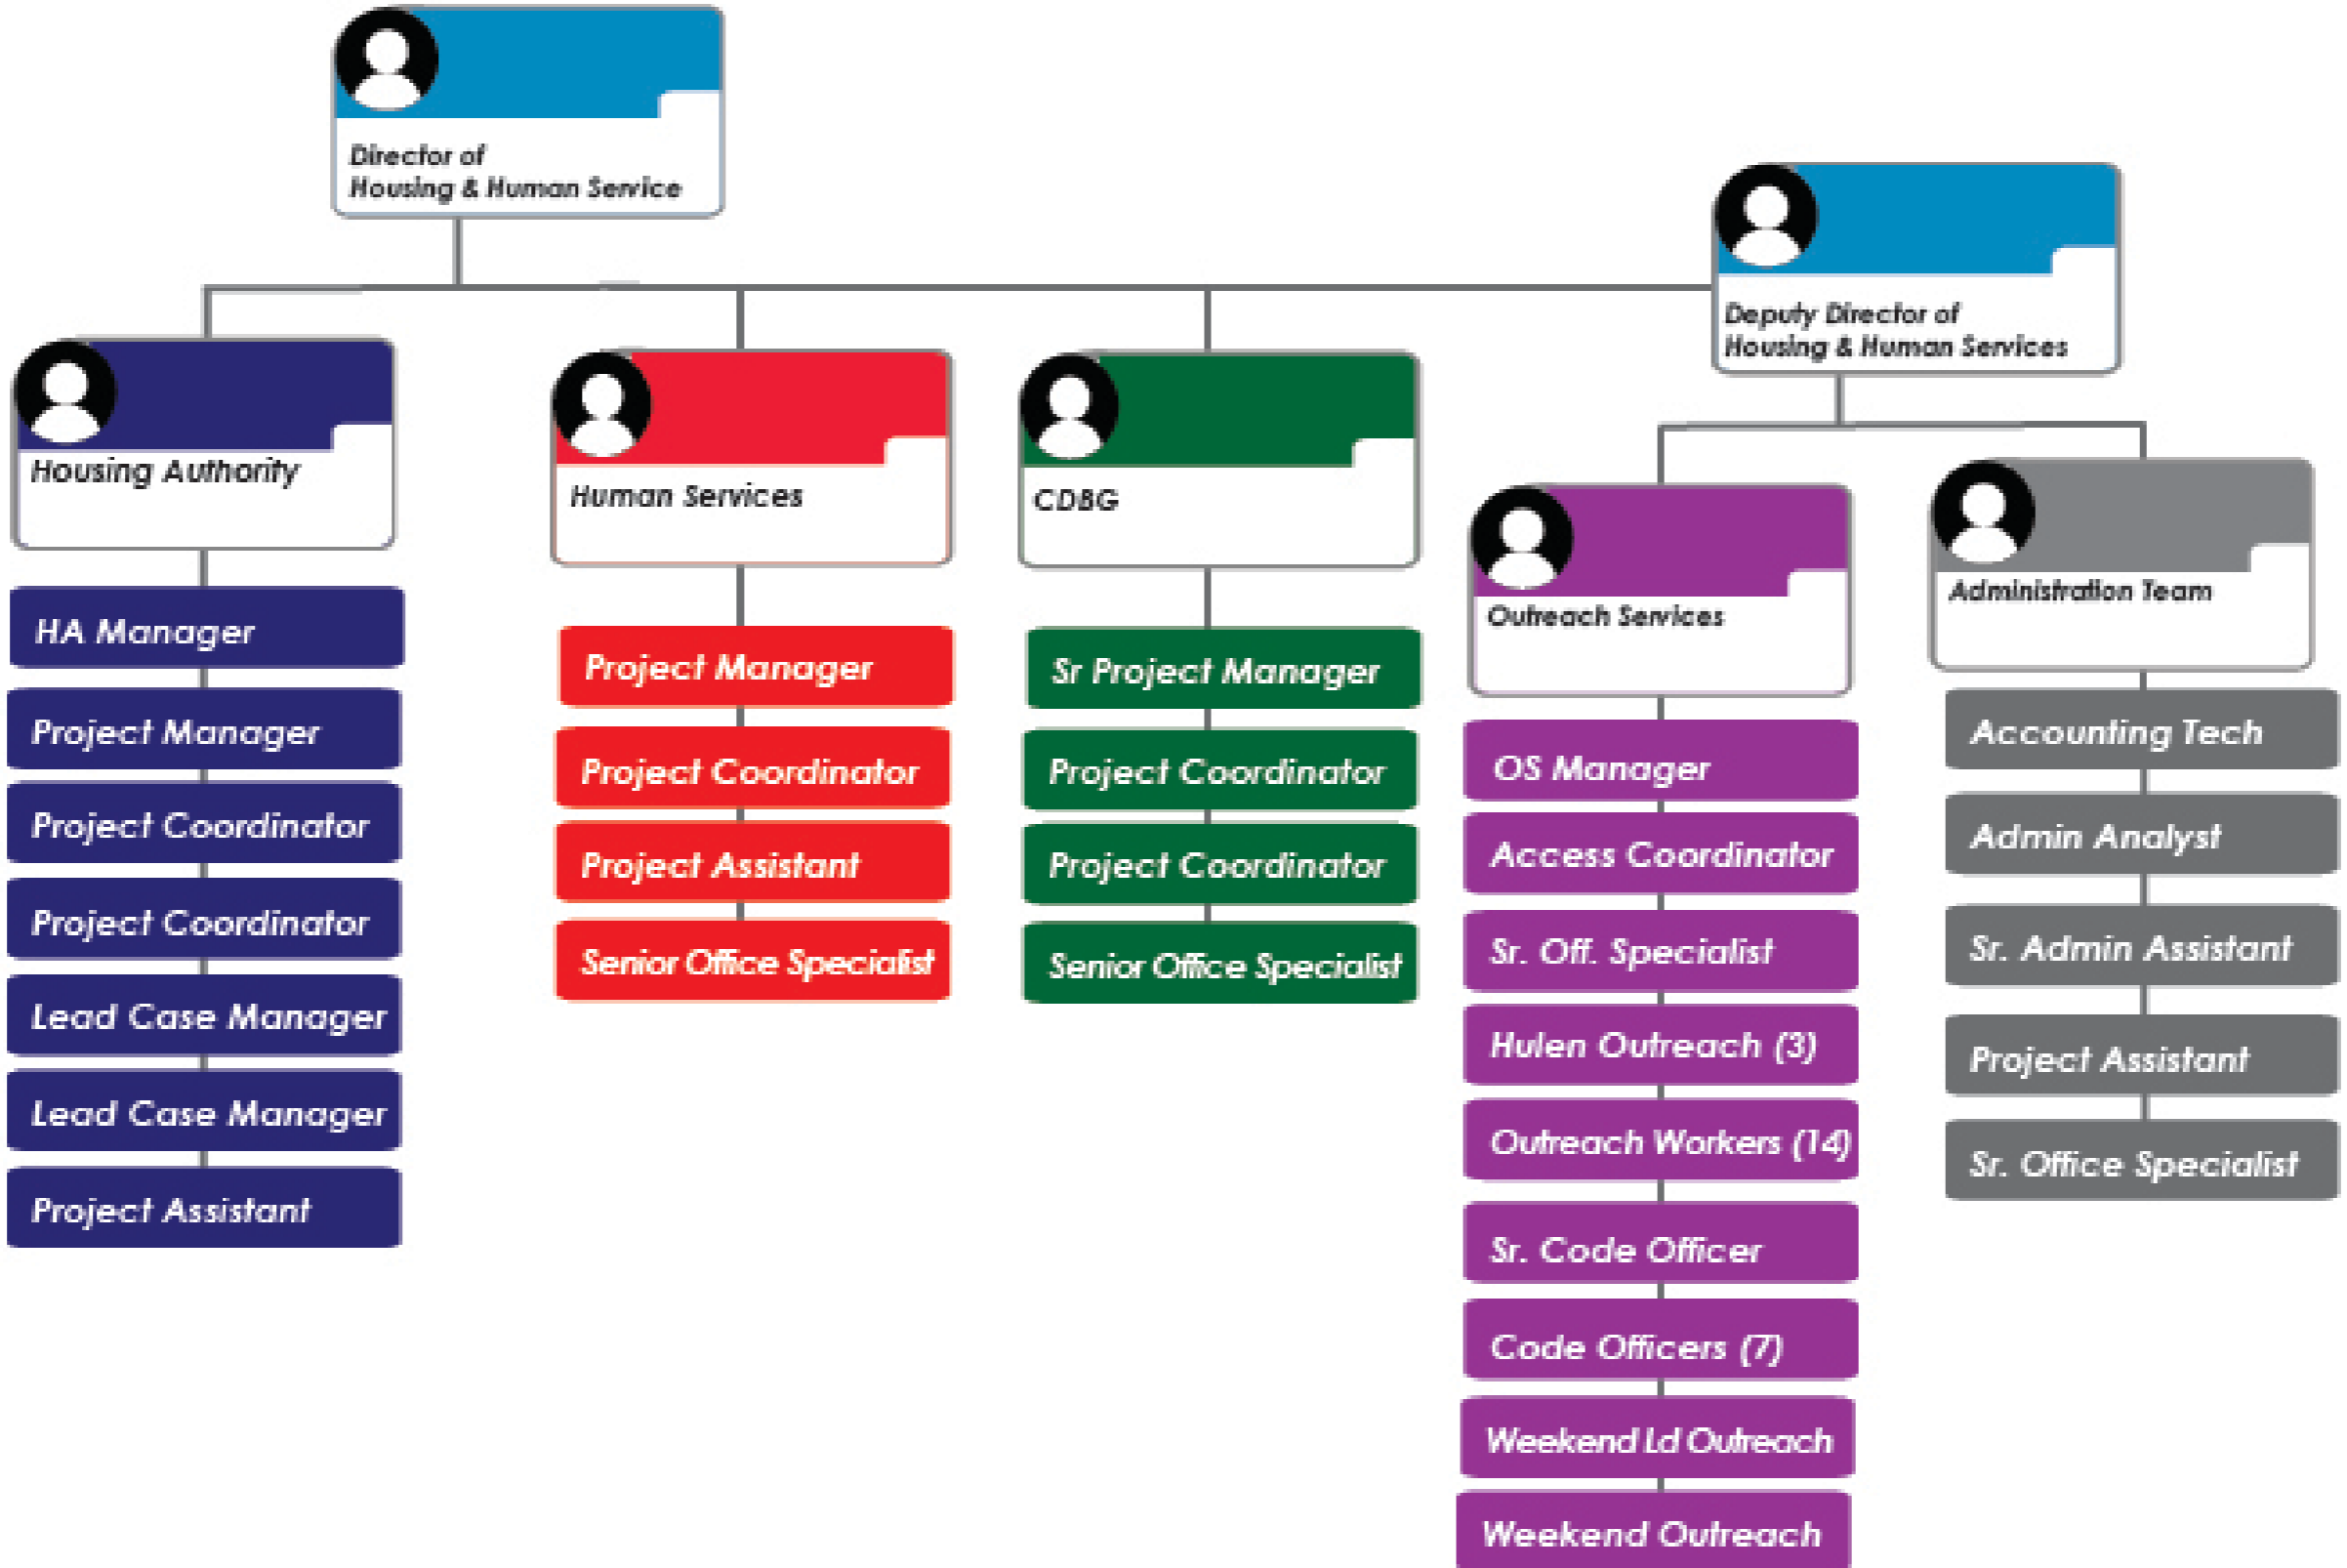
Director of
Housing & Human Service

Deputy Director of
Housing & Human Services

Housing Authority

HA Manager

Project Manager

Project Coordinator

Project Coordinator

Lead Case Manager

Lead Case Manager

Project Assistant

Human Services

Project Manager

Project Coordinator

Project Assistant

Senior Office Specialist

CDBG

Sr Project Manager

Project Coordinator

Project Coordinator

Senior Office Specialist

Outreach Services

OS Manager

Access Coordinator

Sr. Off. Specialist

Hulen Outreach (3)

Outreach Workers (14)

Sr. Code Officer

Code Officers (7)

Weekend Ld Outreach

Weekend Outreach

Administration Team

Accounting Tech

Admin Analyst

Sr. Admin Assistant

Project Assistant

Sr. Office Specialist